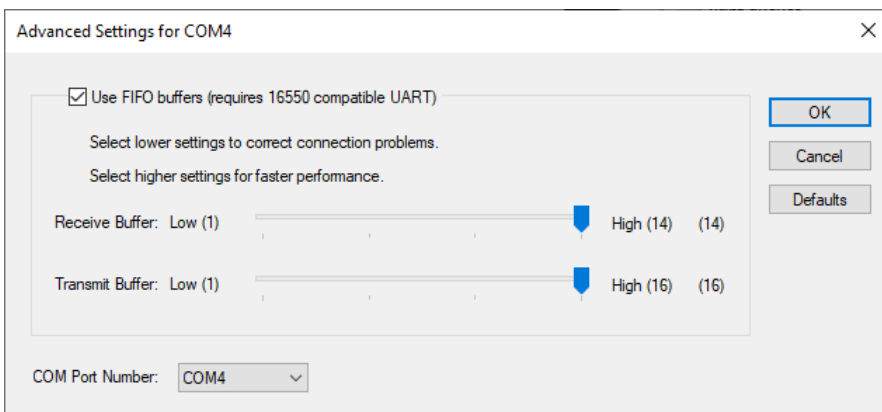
Advanced Settings for COM4

Use FIFO buffers (requires 16550 compatible UART)

Select lower settings to correct connection problems.

Select higher settings for faster performance.

Receive Buffer: Low (1) High (14) (14)

Transmit Buffer: Low (1) High (16) (16)

OK

Cancel

Defaults

COM Port Number: COM4